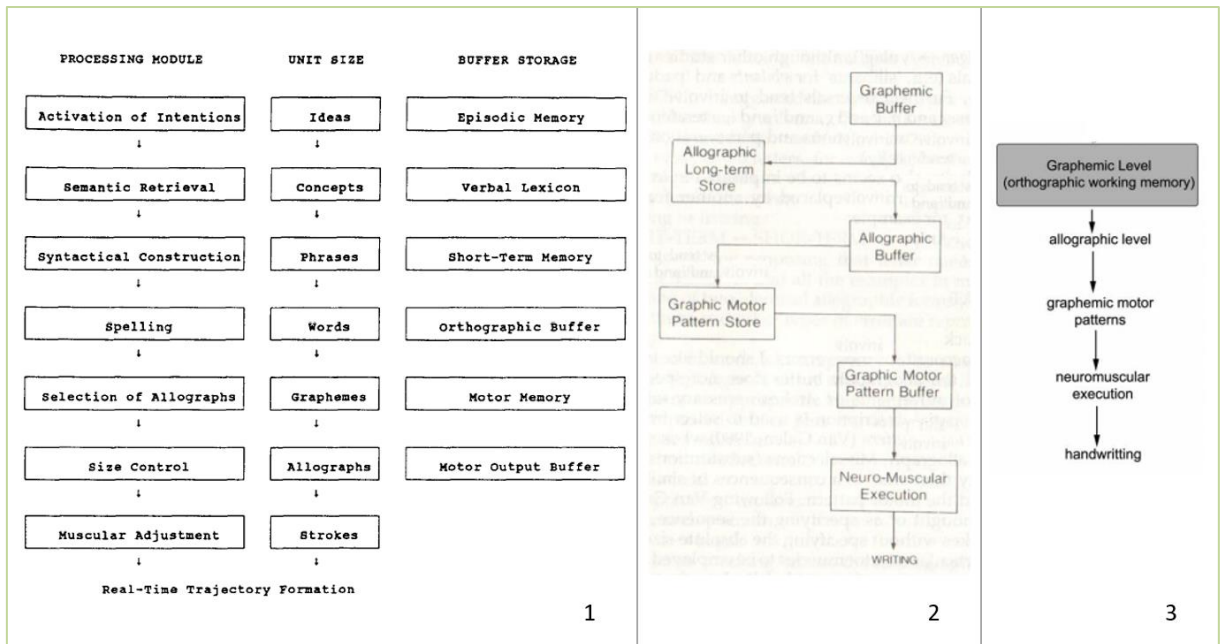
PROCESSING MODULE

Activation of Intentions

Semantic Retrieval

Syntactical Construction

Spelling

Selection of Allographs

Size Control

Muscular Adjustment

Real-Time Trajectory Formation

UNIT SIZE

Ideas

Concepts

Phrases

Words

Graphemes

Allographs

Strokes

BUFFER STORAGE

Episodic Memory

Verbal Lexicon

Short-Term Memory

Orthographic Buffer

Motor Memory

Motor Output Buffer

1

Graphemic Buffer

Allographic Long-term Store

Allographic Buffer

Graphic Motor Pattern Store

Graphic Motor Pattern Buffer

Neuro-Muscular Execution

WRITING

2

Graphemic Level (orthographic working memory)

allographic level

graphemic motor patterns

neuromuscular execution

handwritting

3